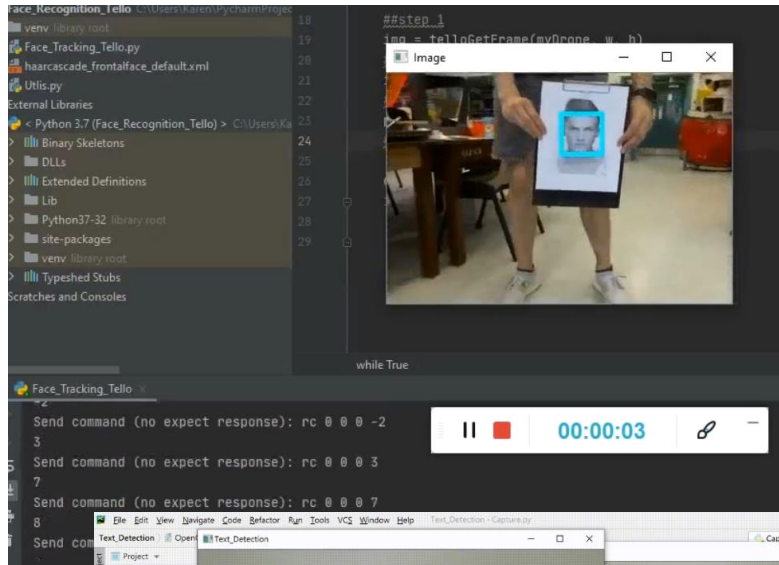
Face_Recognition_Tello C:\Users\Karen\PycharmProjec
venv library root
Face_Tracking_Tello.py
haarcascade_frontalface_default.xml
Utlis.py
External Libraries
< Python 3.7 (Face_Recognition_Tello) > C:\Users\Ka
Binary Skeletons
DLLs
Extended Definitions
Lib
Python37-32 library root
site-packages
venv library root
Typeshed Stubs
Scratches and Consoles

18 ##step 1
19 img = telloGetFrame(myDrone, w, h)
20
21
22
23
24
25
26
27
28
29

Image

while True

Face_Tracking_Tello ×
Send command (no expect response): rc 0 0 0 -2
3
Send command (no expect response): rc 0 0 0 3
7
Send command (no expect response): rc 0 0 0 7
8
Send com

00:00:03

File Edit View Navigate Code Refactor Run Tools VCS Window Help Text_Detection - Capture.py
Text_Detection Open Text_Detection
Project
Cap